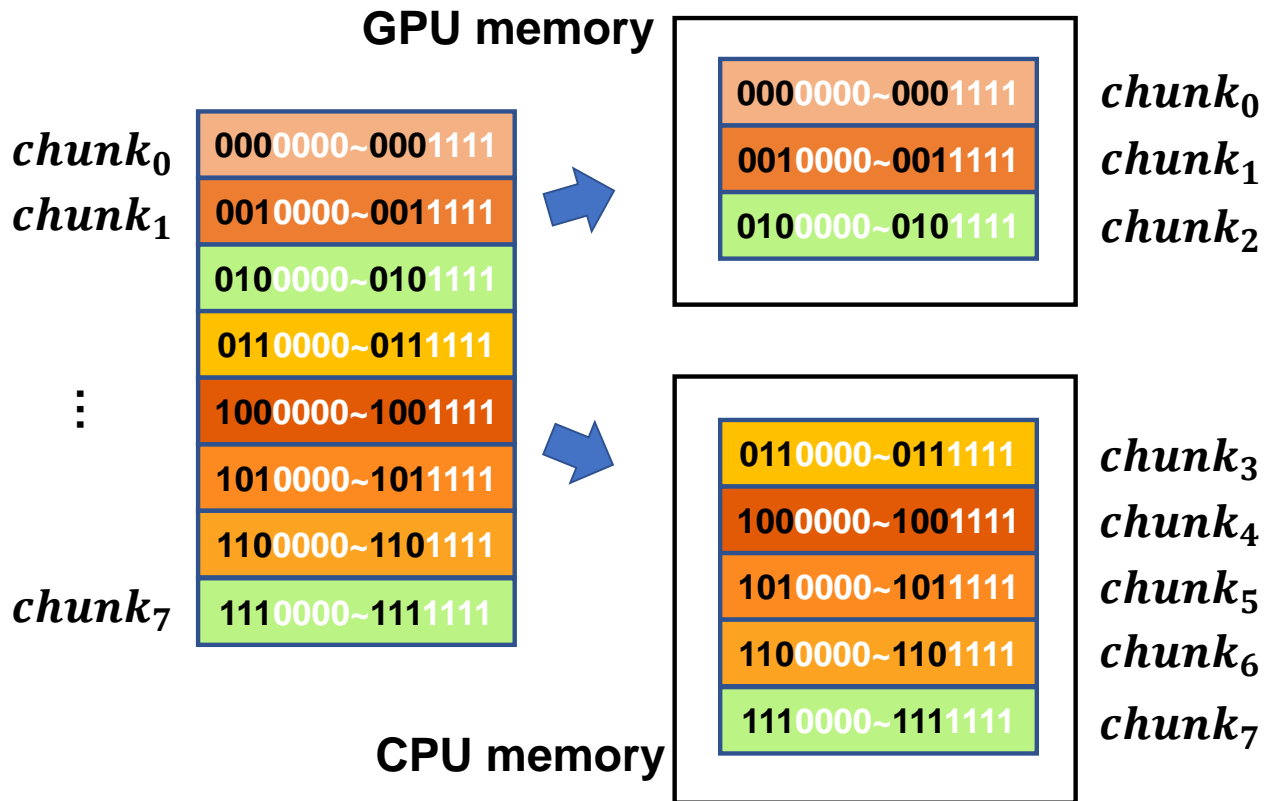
$chunk_0$
$chunk_1$

0000000~0001111
0010000~0011111
0100000~0101111
0110000~0111111
1000000~1001111
1010000~1011111
1100000~1101111
1110000~1111111

⋮

$chunk_7$

GPU memory

0000000~0001111 $chunk_0$
0010000~0011111 $chunk_1$
0100000~0101111 $chunk_2$

0110000~0111111 $chunk_3$
1000000~1001111 $chunk_4$
1010000~1011111 $chunk_5$
1100000~1101111 $chunk_6$
1110000~1111111 $chunk_7$

CPU memory